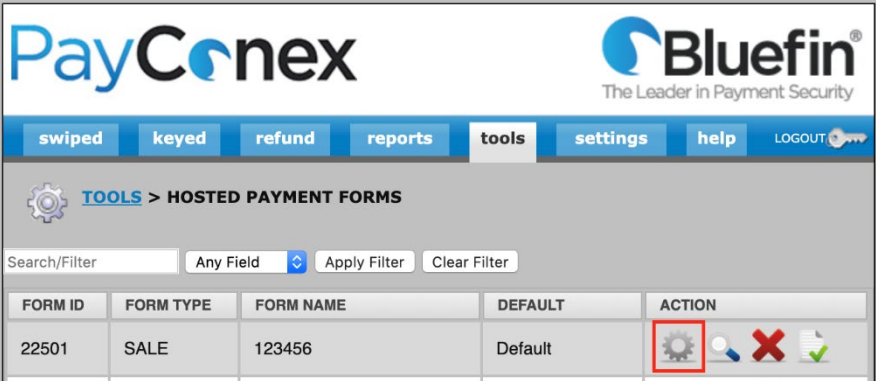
PayConex

Bluefin®
The Leader in Payment Security

swiped keyed refund reports tools settings help LOGOUT

TOOLS > HOSTED PAYMENT FORMS

Search/Filter Any Field Apply Filter Clear Filter

| FORM ID | FORM TYPE | FORM NAME | DEFAULT | ACTION |
|---|---|---|---|---|
| 22501 | SALE | 123456 | Default | |